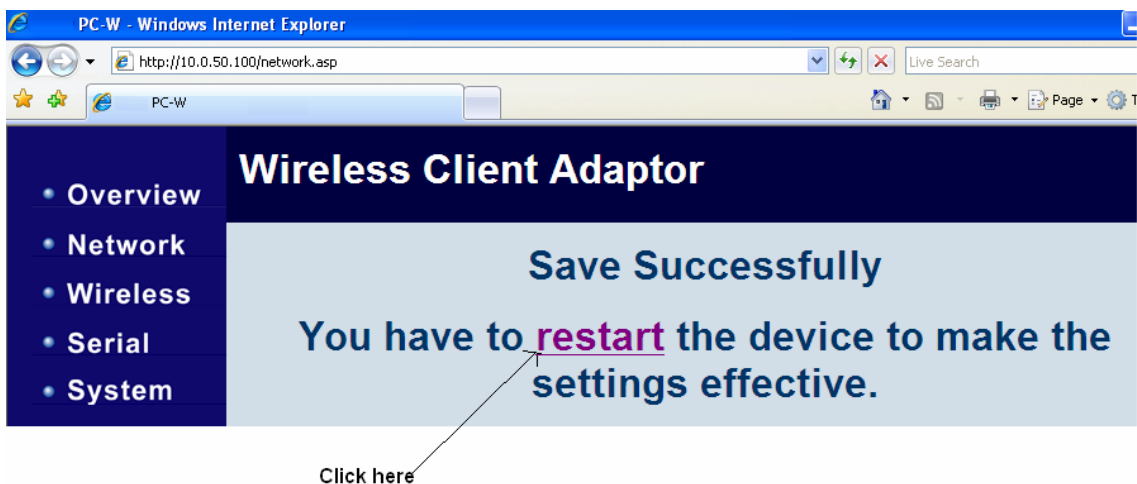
PC-W - Windows Internet Explorer

http://10.0.50.100/network.asp

Live Search

PC-W

Page

Wireless Client Adaptor

• Overview
• Network
• Wireless
• Serial
• System

Save Successfully

You have to restart the device to make the settings effective.

Click here